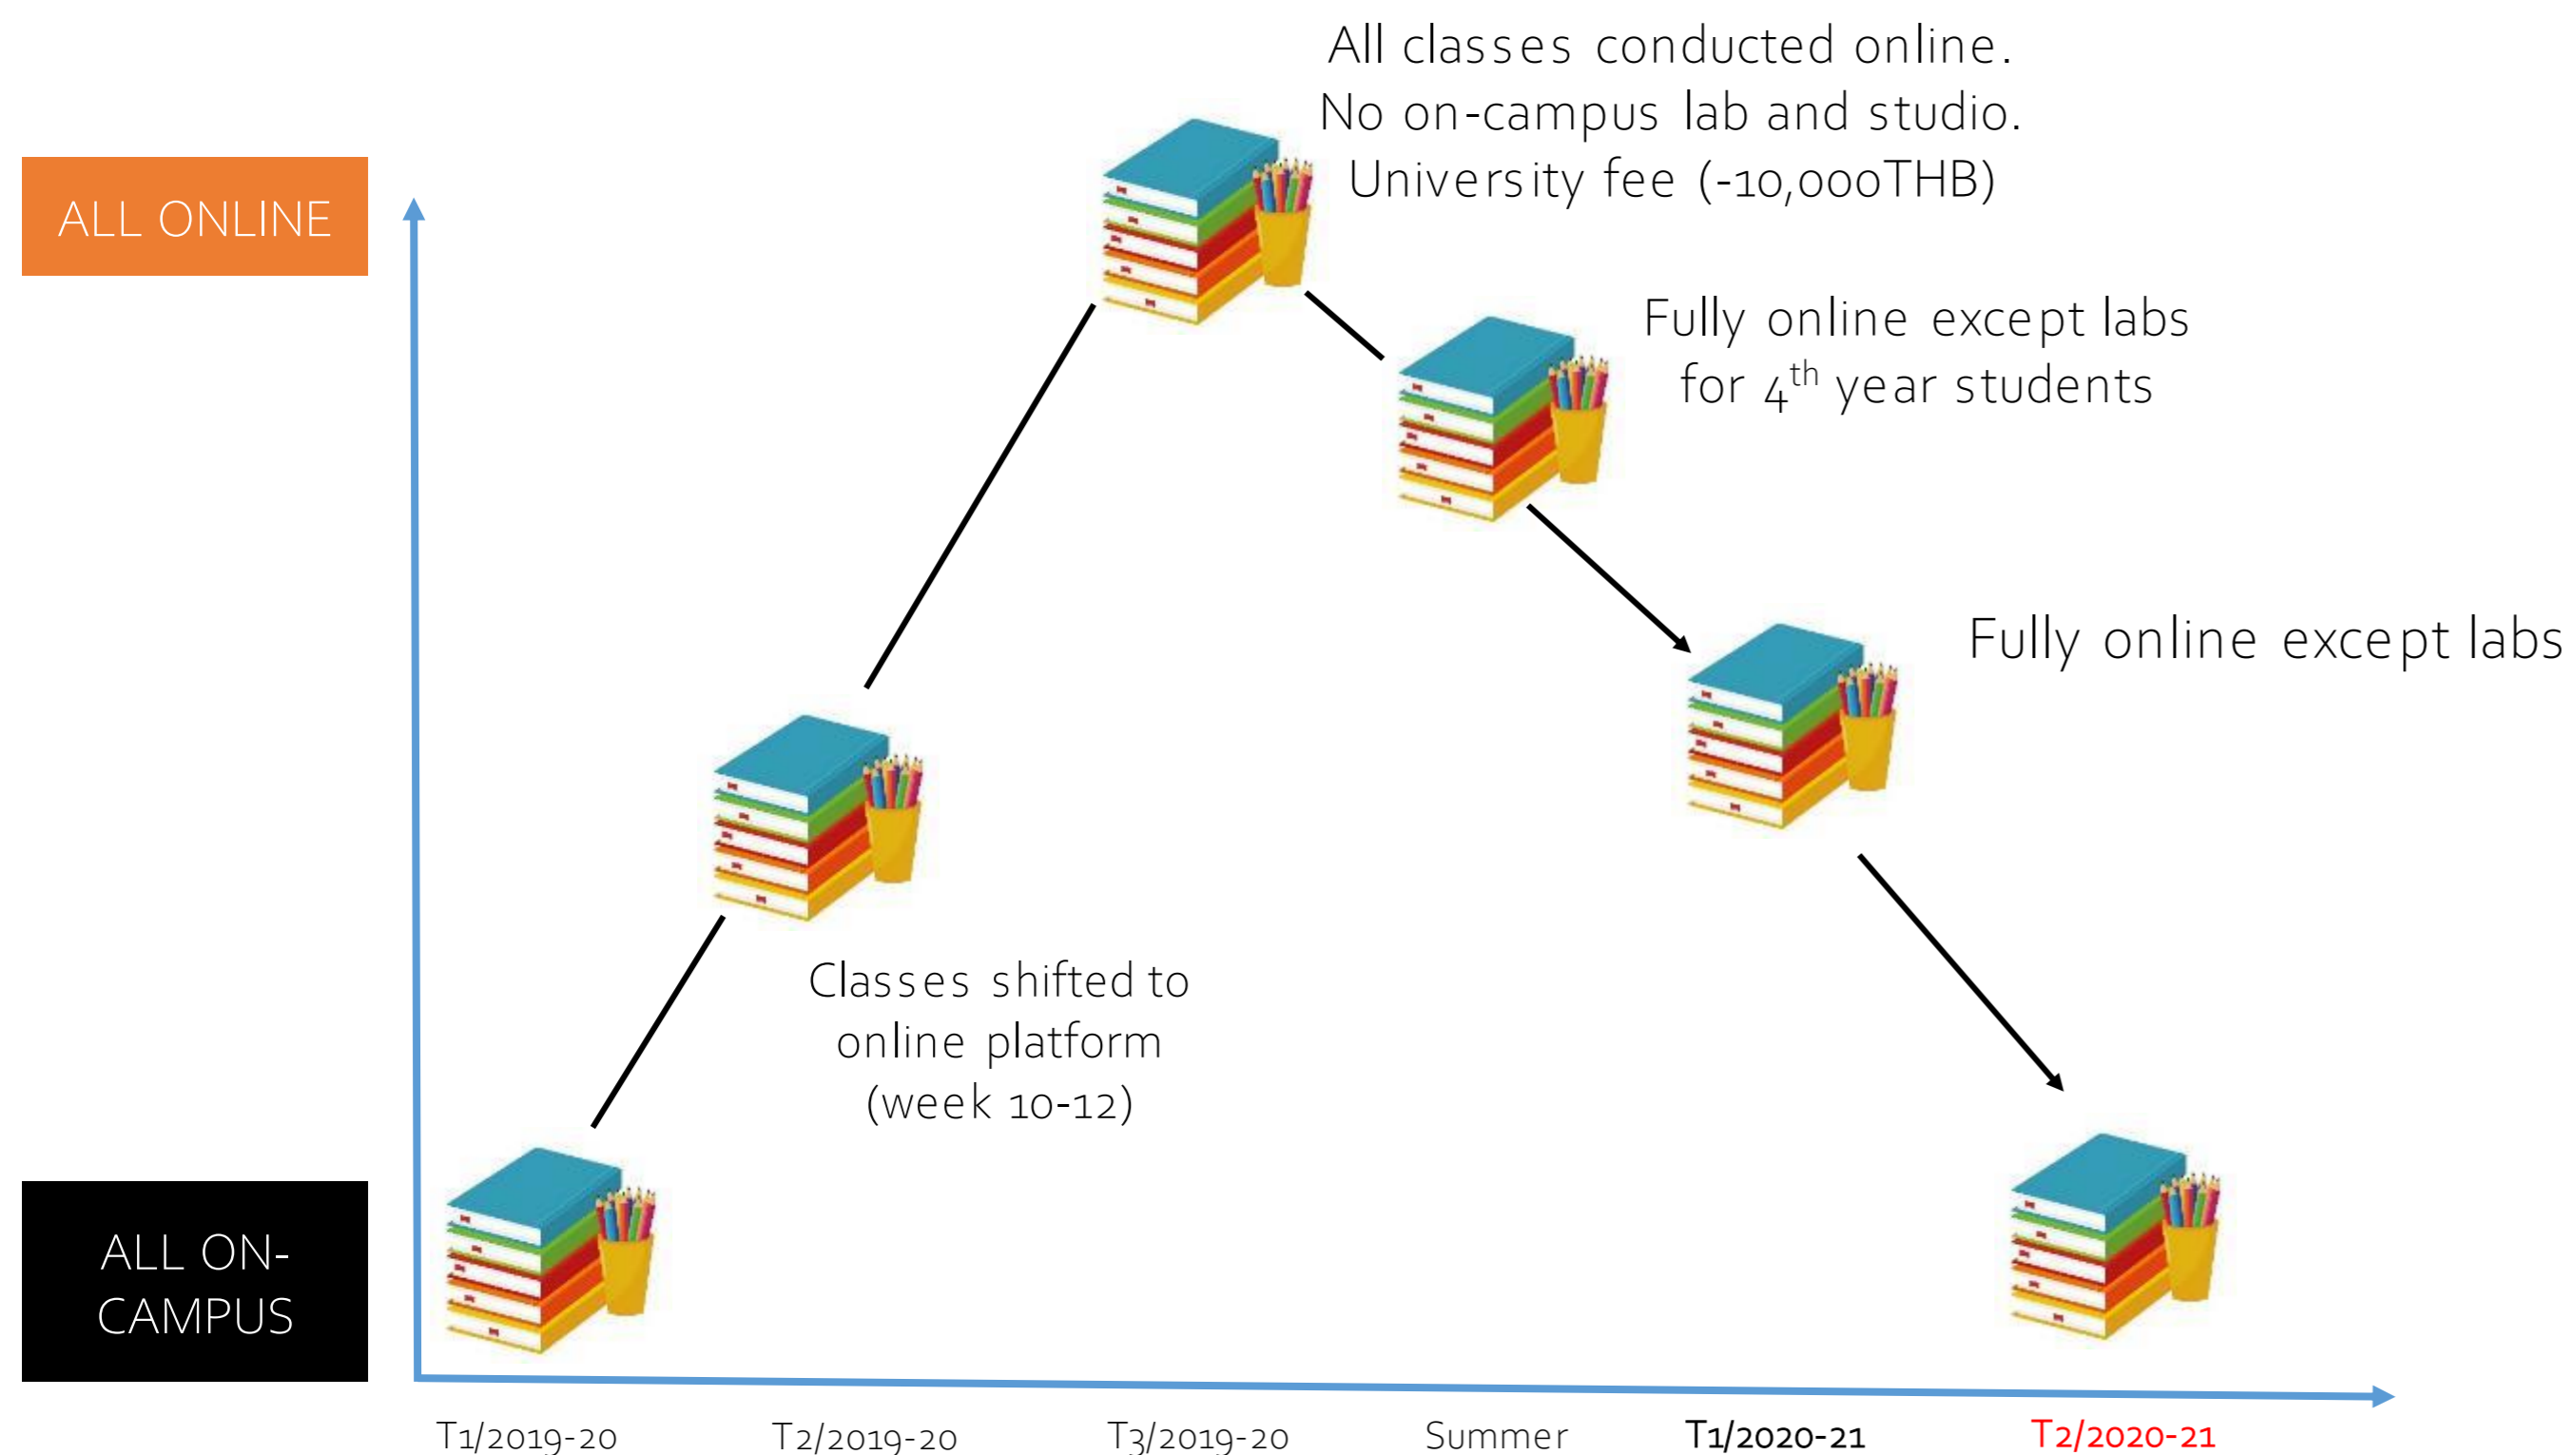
ALL ONLINE

All classes conducted online.
No on-campus lab and studio.
University fee (-10,000THB)

Fully online except labs for $4^{th}$ year students

Fully online except labs

Classes shifted to online platform (week 10-12)

ALL ON-CAMPUS

T1/2019-20

T2/2019-20

T3/2019-20

Summer

T1/2020-21

T2/2020-21